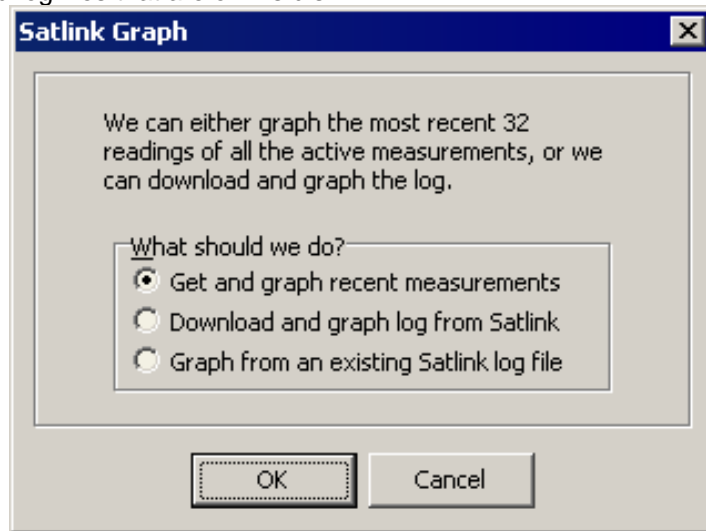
Satlink Graph

We can either graph the most recent 32 readings of all the active measurements, or we can download and graph the log.

What should we do?
Get and graph recent measurements
Download and graph log from Satlink
Graph from an existing Satlink log file

OK
Cancel